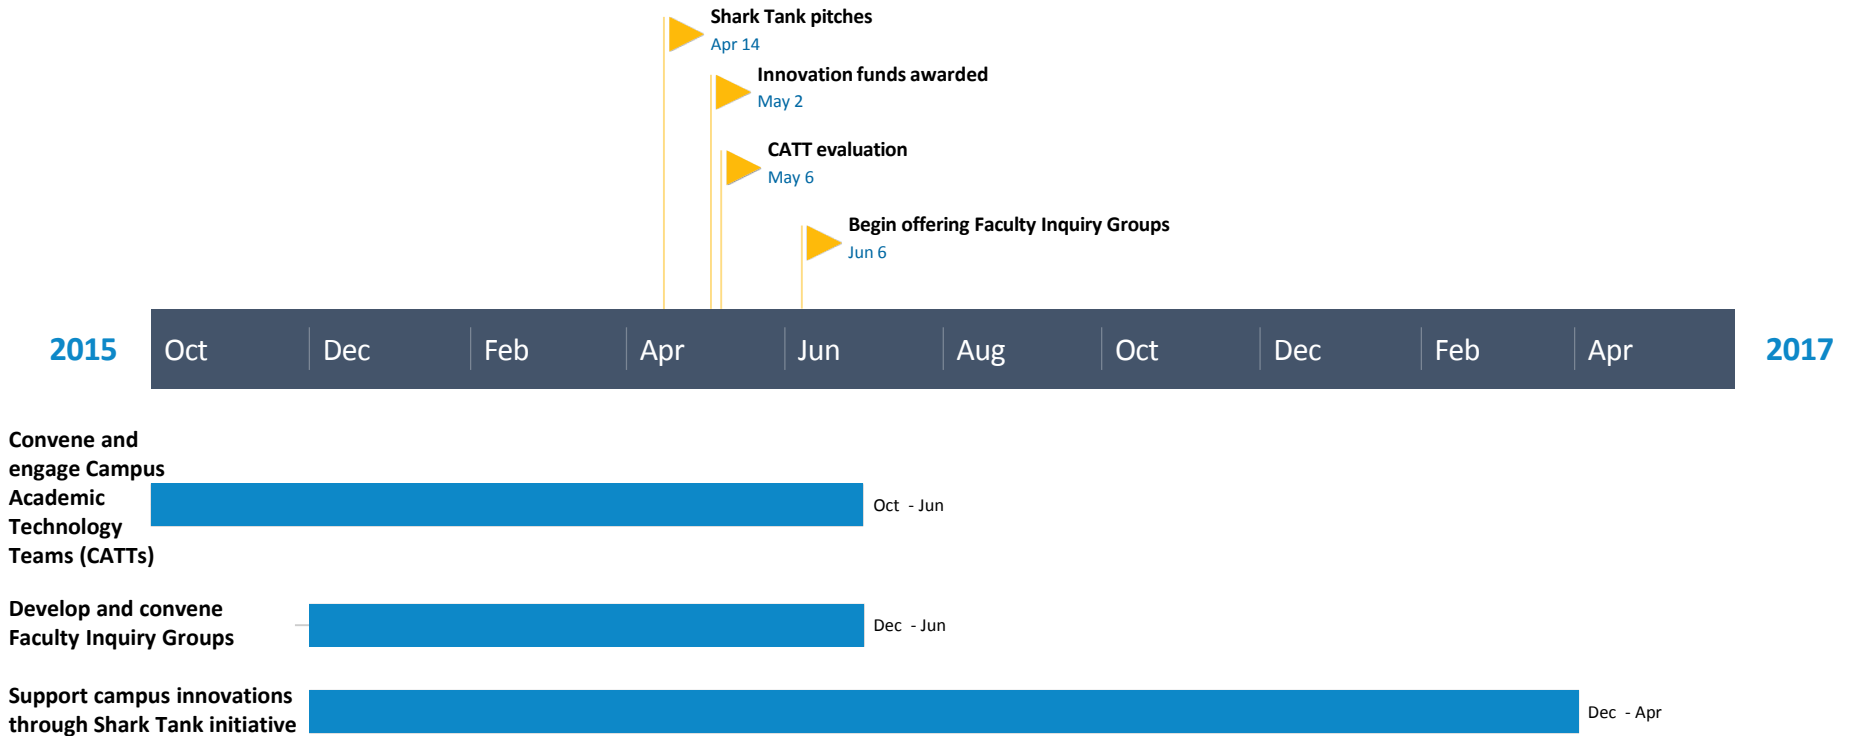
Shark Tank pitches
Apr 14

Innovation funds awarded
May 2

CATT evaluation
May 6

Begin offering Faculty Inquiry Groups
Jun 6

2015 Oct Dec Feb Apr Jun Aug Oct Dec Feb Apr 2017

Convene and engage Campus Academic Technology Teams (CATTs)
Oct - Jun

Develop and convene Faculty Inquiry Groups
Dec - Jun

Support campus innovations through Shark Tank initiative
Dec - Apr